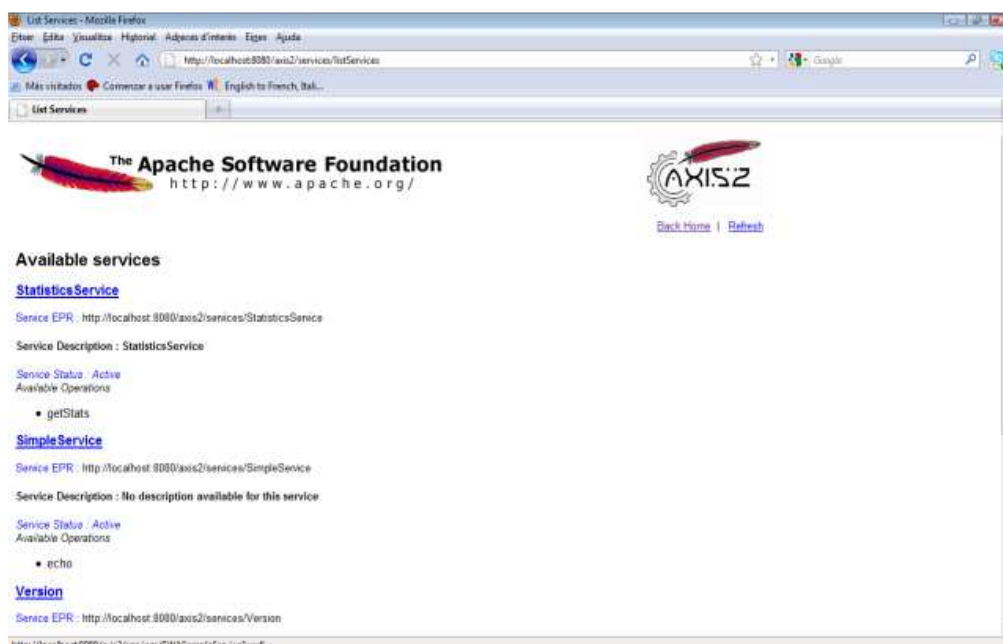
List Services - Mozilla Firefox

Fitxer Edita Visualitza Historial Adreces d'interès Eines Ajuda

http://localhost:8080/axis2/services/listServices

Google

Més visitats Comenzar a usar Firefox English to French, Itali...

List Services

The Apache Software Foundation
http://www.apache.org/

AXIS2

Back Home | Refresh

Available services

StatisticsService

Service EPR : http://localhost:8080/axis2/services/StatisticsService

Service Description : StatisticsService

Service Status : Active
Available Operations

• getStats

SimpleService

Service EPR : http://localhost:8080/axis2/services/SimpleService

Service Description : No description available for this service

Service Status : Active
Available Operations

• echo

Version

Service EPR : http://localhost:8080/axis2/services/Version

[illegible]